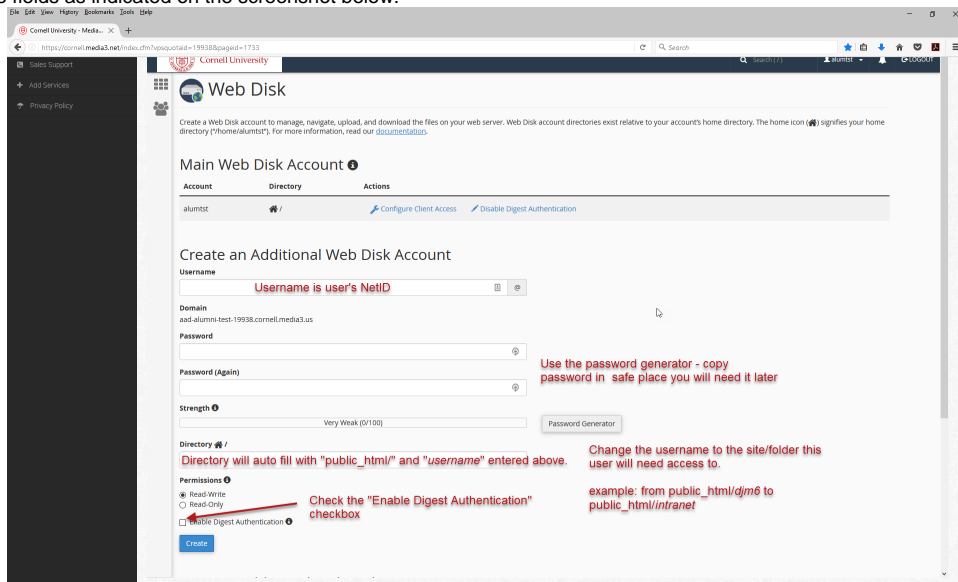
fields as indicated on the screenshot below.

File Edit View History Bookmarks Tools Help

Cornell University - Media... ×

https://cornell.media3.net/index.cfm?vpsquoteid=19938&pageid=1733

Search

Sales Support

Add Services

Privacy Policy

Cornell University

Search (/)

alumtst

LOGOUT

Web Disk

Create a Web Disk account to manage, navigate, upload, and download the files on your web server. Web Disk account directories exist relative to your account's home directory. The home icon signifies your home directory ("/home/alumtst"). For more information, read our documentation.

Main Web Disk Account

| Account | Directory | Actions |
|---|---|---|
| alumtst | / | Configure Client Access   Disable Digest Authentication |

Create an Additional Web Disk Account

Username

Username is user's NetID

@

Domain

aad-alumni-test-19938.cornell.media3.us

Password

Password (Again)

Use the password generator - copy password in safe place you will need it later

Strength

Very Weak (0/100)

Password Generator

Directory /

Directory will auto fill with "public_html/" and "*username*" entered above.

Change the username to the site/folder this user will need access to.

example: from public_html/*djm6* to public_html/*intranet*

Permissions

Read-Write

Read-Only

Check the "Enable Digest Authentication" checkbox

Enable Digest Authentication

Create